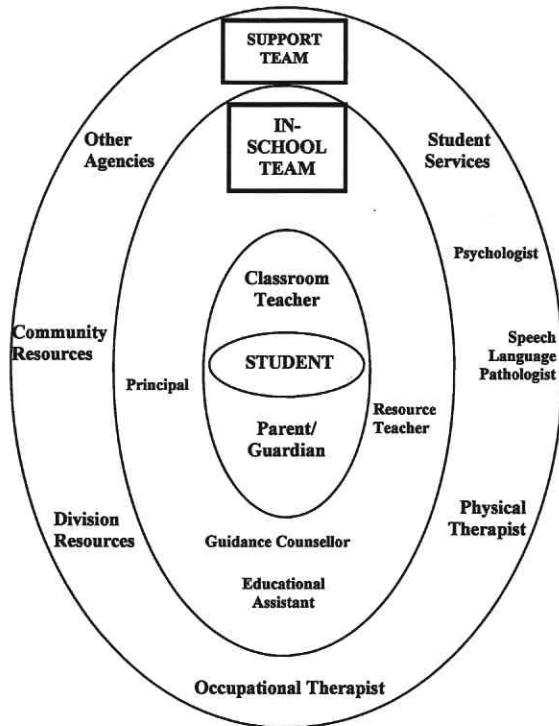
SUPPORT TEAM

IN-SCHOOL TEAM

Other Agencies

Student Services

Psychologist

Classroom Teacher

Community Resources

STUDENT

Speech Language Pathologist

Principal

Resource Teacher

Parent/ Guardian

Physical Therapist

Division Resources

Guidance Counsellor

Educational Assistant

Occupational Therapist